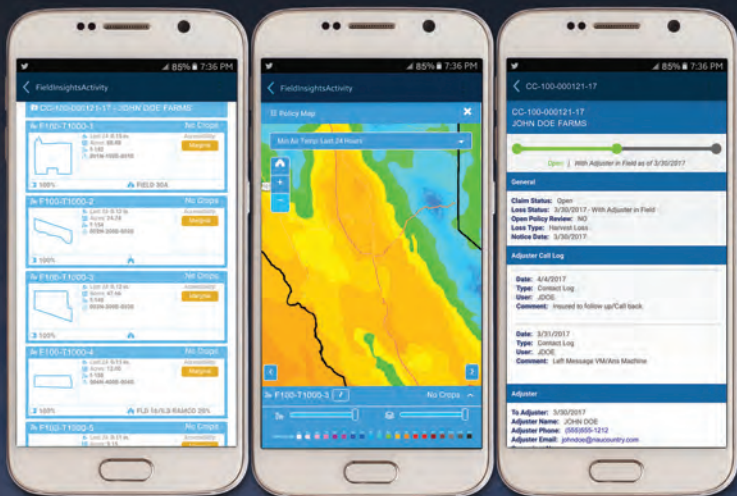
85% 7:36 PM

FieldInsightsActivity

CC-100-000121-17 - JOHN DOE FARMS

F100-T1000-1 No Crops

Marginal

3 100% FIELD 30A

F100-T1000-2 No Crops

Marginal

3 100%

F100-T1000-2 No Crops

Marginal

3 100%

F100-T1000-4 No Crops

Marginal

2 100% FLD 16/VL3 RAMCO 25%

F100-T1000-5 No Crops

85% 7:36 PM

FieldInsightsActivity

Policy Map

Min Air Temp: Last 24 Hours

F100-T1000-3 7 No Crops

85% 7:36 PM

CC-100-000121-17

CC-100-000121-17
JOHN DOE FARMS

Open | With Adjuster in Field as of 3/30/2017

General

Claim Status: Open
Loss Status: 3/30/2017 - With Adjuster in Field
Open Policy Review: NO
Loss Type: Harvest Loss
Notice Date: 3/30/2017

Adjuster Call Log

Date: 4/4/2017
Type: Contact Log
User: JDOE
Comment: Insured to follow up/Call back.

Date: 3/31/2017
Type: Contact Log
User: JDOE
Comment: Left Message VM/Ans Machine

Adjuster

To Adjuster: 3/30/2017
Adjuster Name: JOHN DOE
Adjuster Phone: (555)555-1212
Adjuster Email: johndoe@naucountry.com